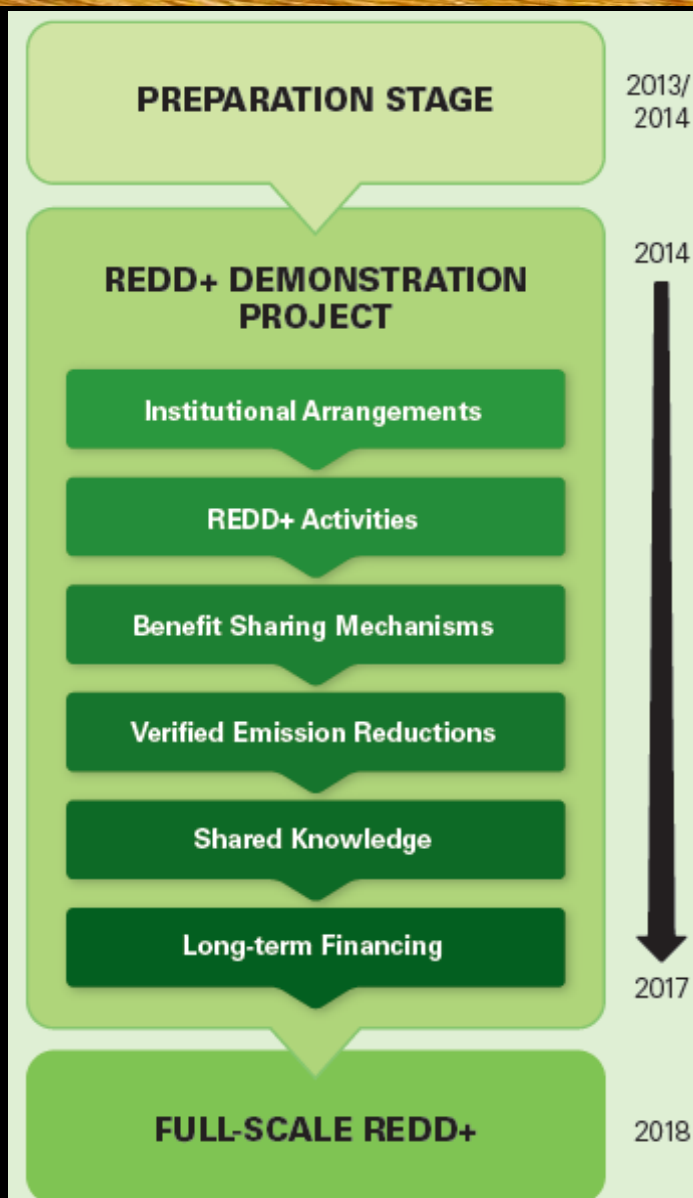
PREPARATION STAGE

2013/ 2014

REDD+ DEMONSTRATION PROJECT

2014

Institutional Arrangements

REDD+ Activities

Benefit Sharing Mechanisms

Verified Emission Reductions

Shared Knowledge

Long-term Financing

2017

FULL-SCALE REDD+

2018